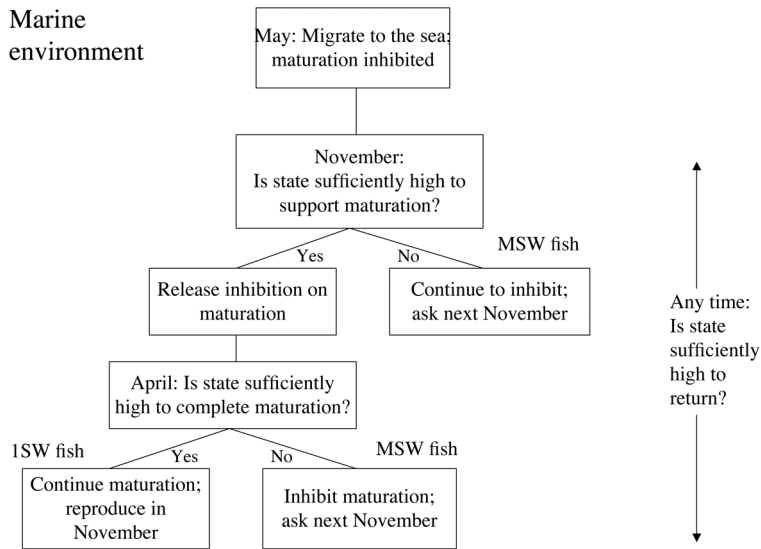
Marine environment

May: Migrate to the sea: maturation inhibited

November: Is state sufficiently high to support maturation?

Yes

No

MSW fish

Release inhibition on maturation

Continue to inhibit; ask next November

April: Is state sufficiently high to complete maturation?

1SW fish

Yes

No

MSW fish

Continue maturation; reproduce in November

Inhibit maturation; ask next November

Any time: Is state sufficiently high to return?